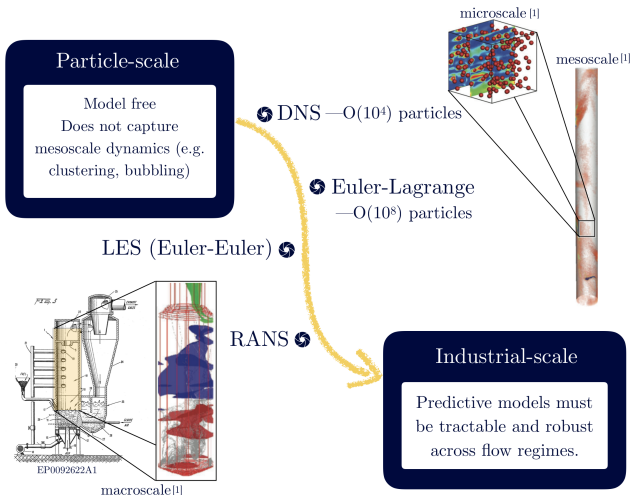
Particle-scale

Model free
Does not capture mesoscale dynamics (e.g. clustering, bubbling)

microscale [1]

mesoscale [1]

DNS —O($10^4$) particles

Euler-Lagrange —O($10^8$) particles

LES (Euler-Euler)

FIG. 1

RANS

EP0092622A1

macroscale [1]

Industrial-scale

Predictive models must be tractable and robust across flow regimes.